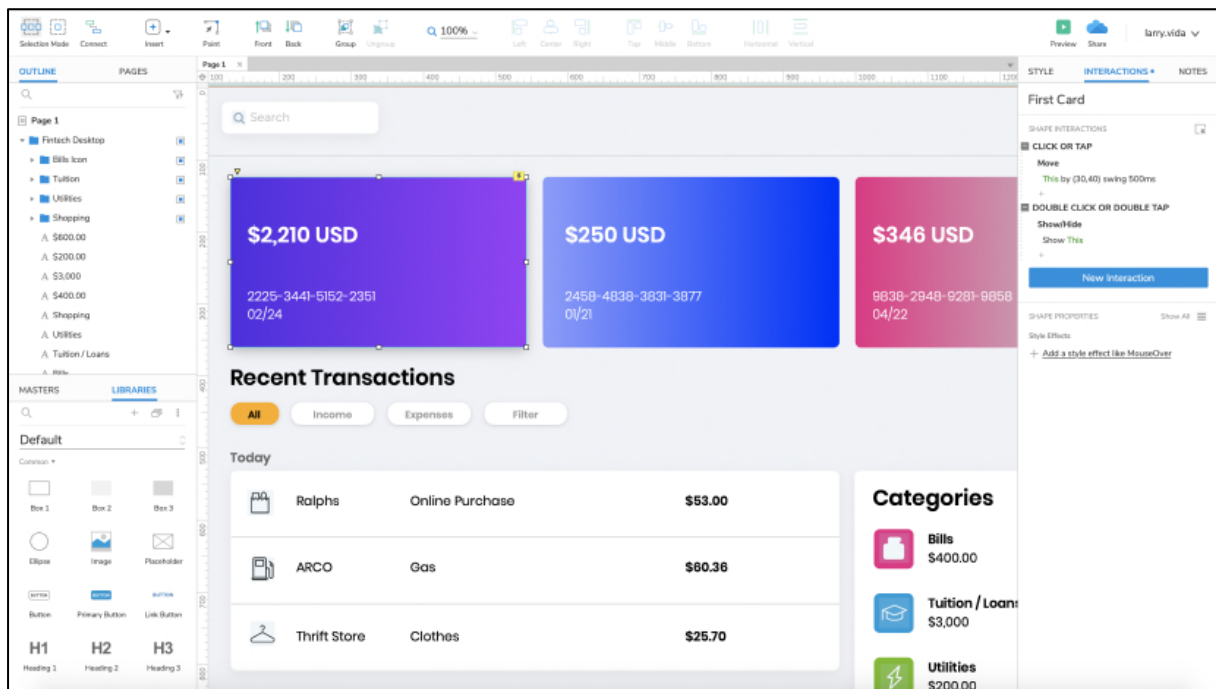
Selection Mode Connect Insert Point Front Back Group Ungroup 100% Left Center Right Top Middle Bottom Horizontal Vertical Preview Share larry.vida

OUTLINE PAGES

Page 1
Fintech Desktop
Bills Icon
Tuition
Utilities
Shopping
$600.00
$200.00
$3,000
$400.00
Shopping
Utilities
Tuition / Loans

MASTERS LIBRARIES

Default
Common

Box 1 Box 2 Box 3
Ellipse Image Placeholder
BUTTON BUTTON BUTTON
Button Primary Button Link Button
H1 H2 H3
Heading 1 Heading 2 Heading 3

Page 1

Search

$2,210 USD
2225-3441-5152-2351
02/24

$250 USD
2458-4838-3831-3877
01/21

$346 USD
9838-2948-9281-9858
04/22

Recent Transactions

All Income Expenses Filter

Today

| Ralphs | Online Purchase | $53.00 |
|---|---|---|
| ARCO | Gas | $60.36 |
| Thrift Store | Clothes | $25.70 |

Categories
Bills
$400.00
Tuition / Loans
$3,000
Utilities
$200.00

STYLE INTERACTIONS NOTES

First Card

SHAPE INTERACTIONS
CLICK OR TAP
Move
This by (30,40) swing 500ms
DOUBLE CLICK OR DOUBLE TAP
Show/Hide
Show This
New Interaction

SHAPE PROPERTIES Show All
Style Effects
Add a style effect like MouseOver